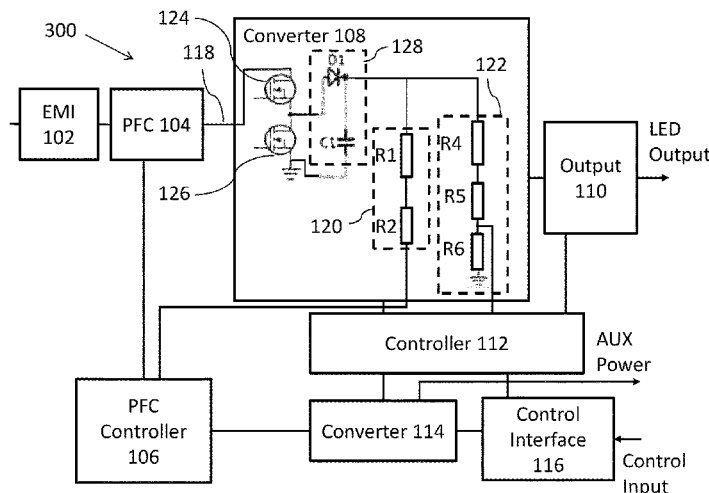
300

124

118

Converter 108

128

D1

122

EMI 102

PFC 104

LED Output

C1

R1

R4

Output 110

126

R5

120

R2

R6

Controller 112

AUX Power

PFC Controller 106

Converter 114

Control Interface 116

Control Input